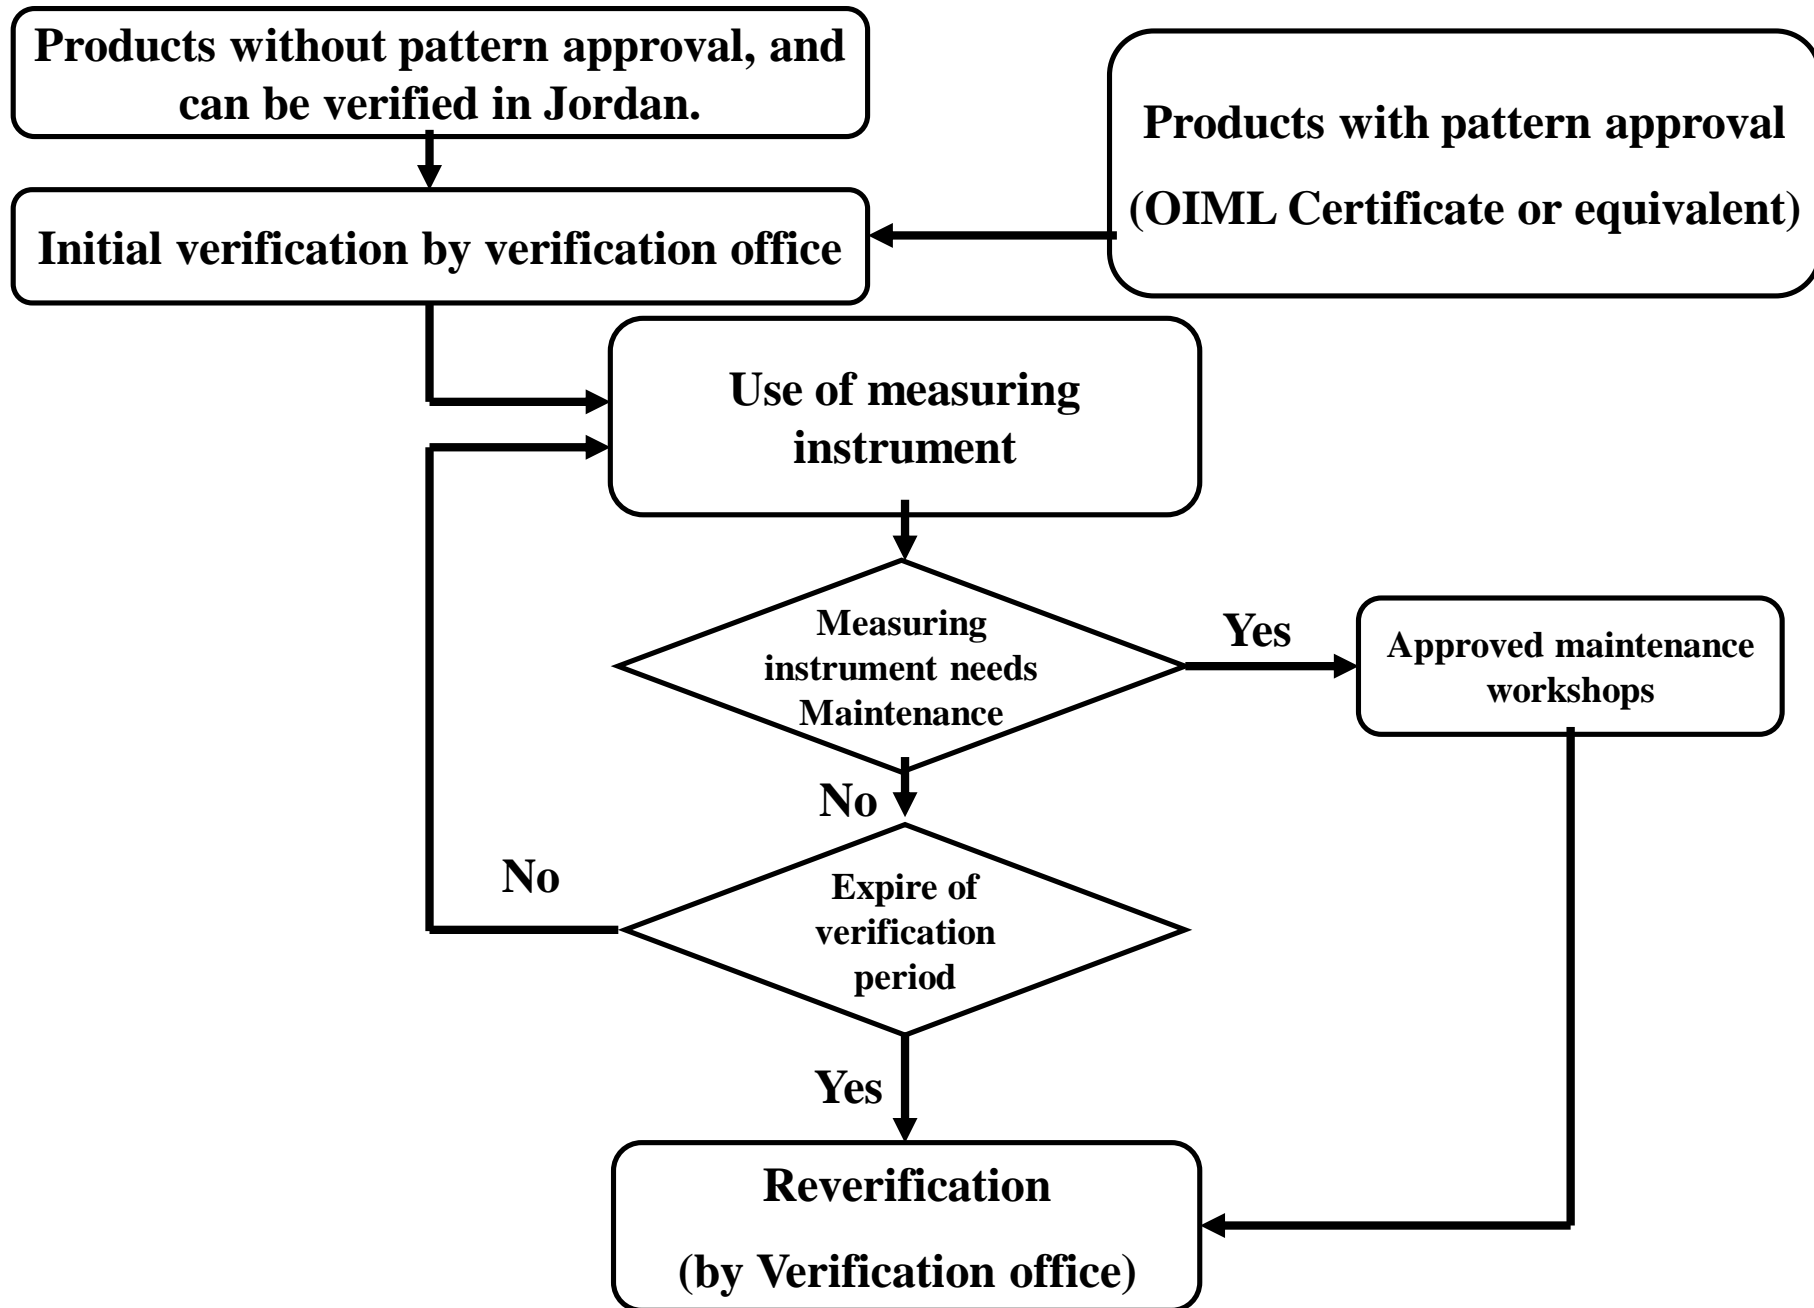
Products without pattern approval, and can be verified in Jordan.

Products with pattern approval
(OIML Certificate or equivalent)

Initial verification by verification office

Use of measuring instrument

Measuring instrument needs Maintenance

Yes

Approved maintenance workshops

No

No

Expire of verification period

Yes

Reverification
(by Verification office)